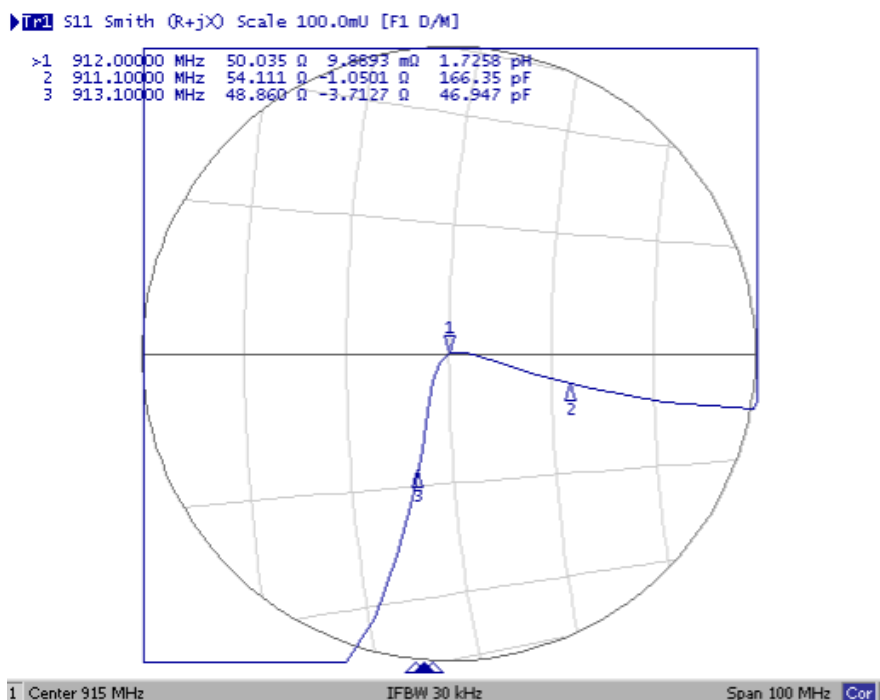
Tr1 S11 Smith (R+jX) Scale 100.0mU [F1 D/M]

| | | | | |
|---|---|---|---|---|
| >1 | 912.00000 MHz | 50.035 Ω | 9.8693 mΩ | 1.7258 pH |
| 2 | 911.10000 MHz | 54.111 Ω | -1.0501 Ω | 166.35 pF |
| 3 | 913.10000 MHz | 48.860 Ω | -3.7127 Ω | 46.947 pF |

1

2

3

1 Center 915 MHz IFBW 30 kHz Span 100 MHz Cor